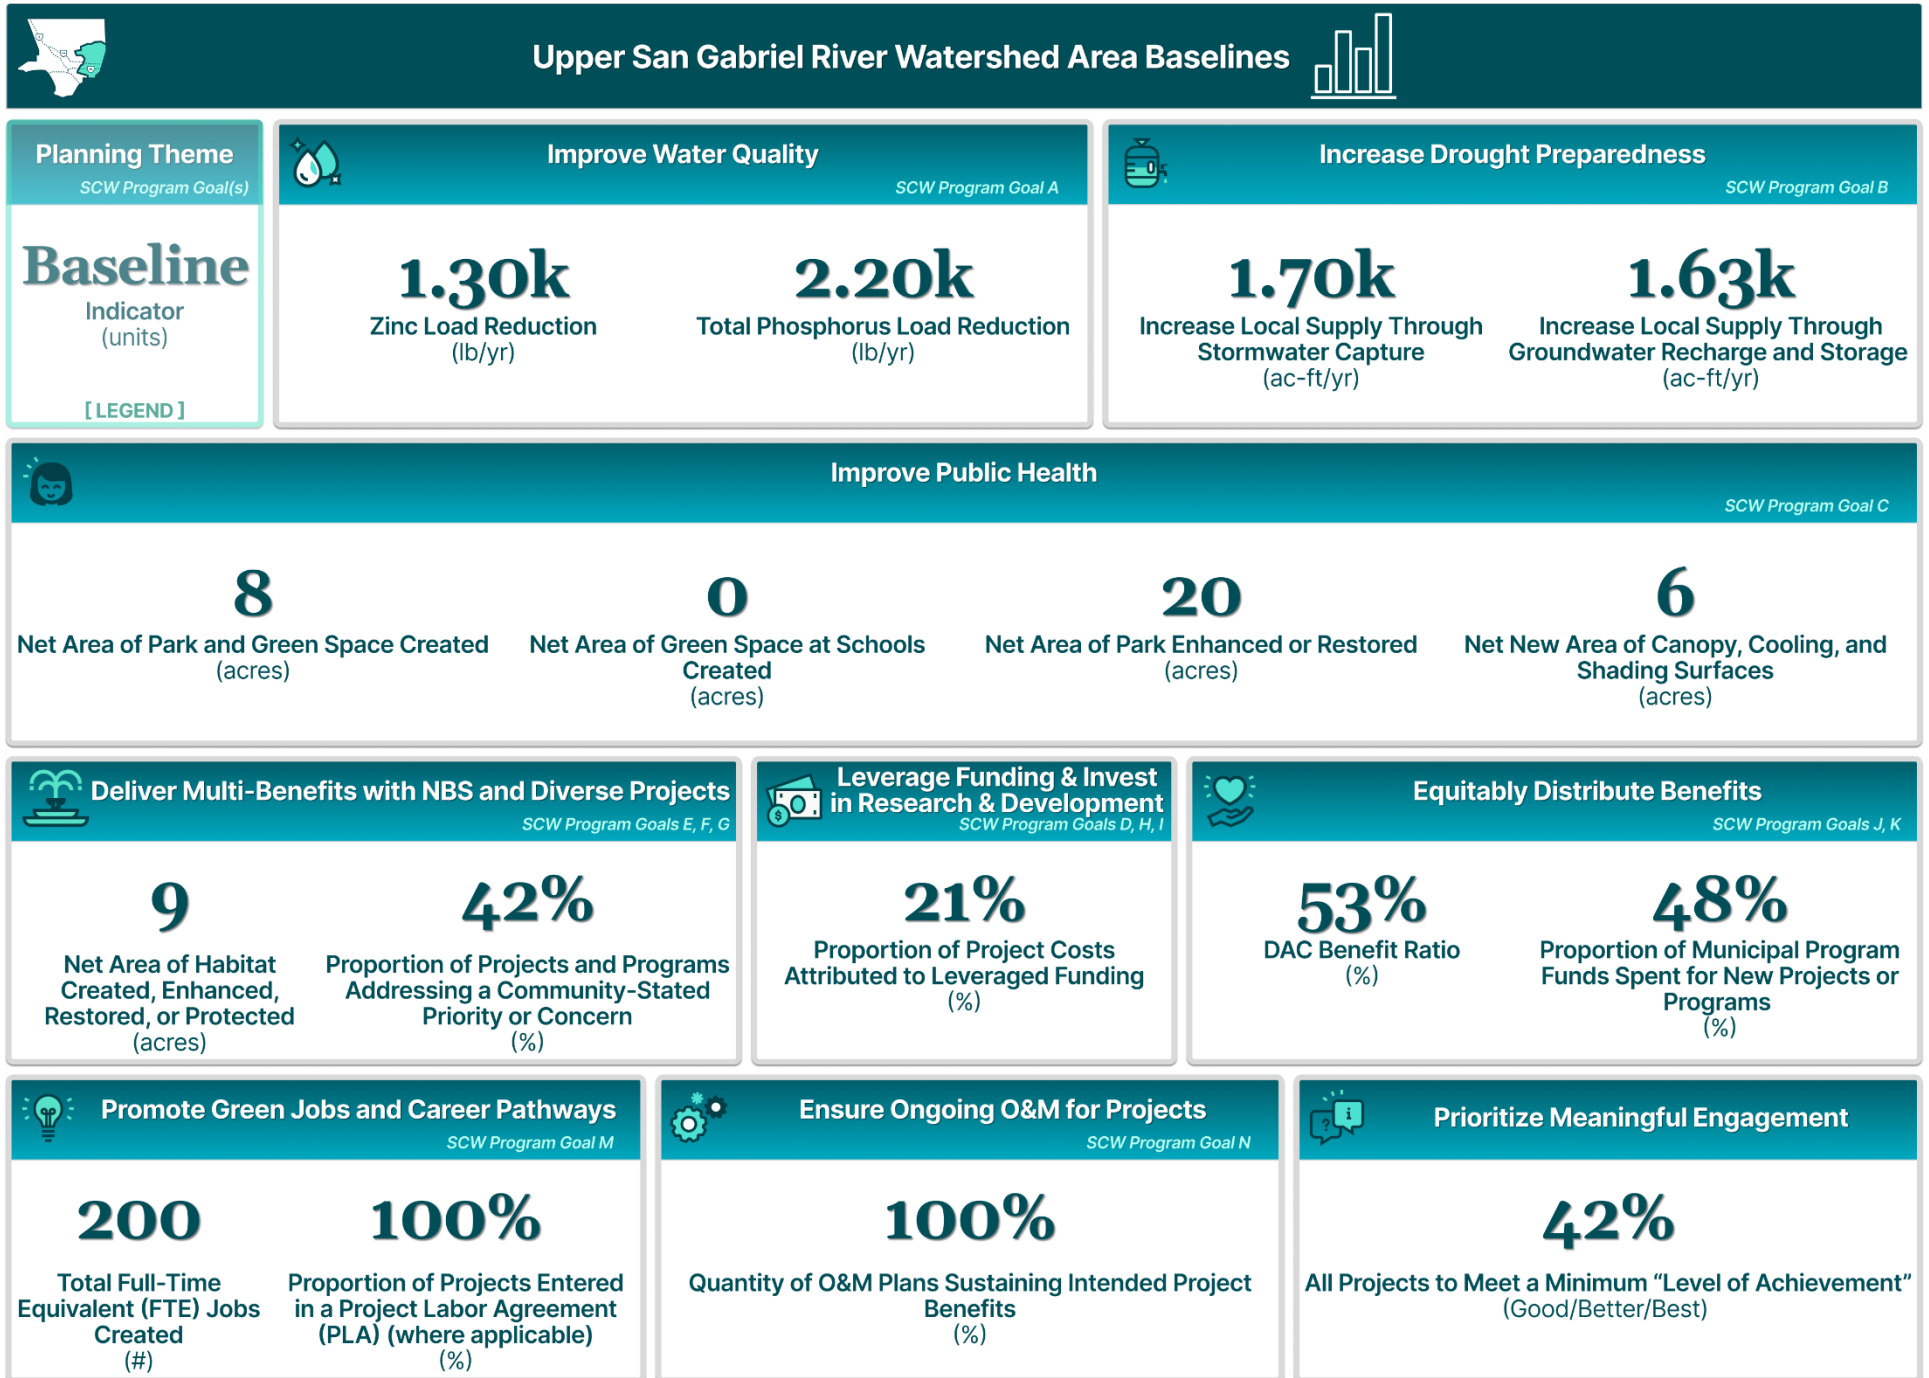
Upper San Gabriel River Watershed Area Baselines

Planning Theme
SCW Program Goal(s)

Baseline
Indicator
(units)

[ LEGEND ]

Improve Water Quality
SCW Program Goal A

1.30k
Zinc Load Reduction
(lb/yr)

2.20k
Total Phosphorus Load Reduction
(lb/yr)

Increase Drought Preparedness
SCW Program Goal B

1.70k
Increase Local Supply Through Stormwater Capture
(ac-ft/yr)

1.63k
Increase Local Supply Through Groundwater Recharge and Storage
(ac-ft/yr)

Improve Public Health
SCW Program Goal C

8
Net Area of Park and Green Space Created
(acres)

0
Net Area of Green Space at Schools Created
(acres)

20
Net Area of Park Enhanced or Restored
(acres)

6
Net New Area of Canopy, Cooling, and Shading Surfaces
(acres)

Deliver Multi-Benefits with NBS and Diverse Projects
SCW Program Goals E, F, G

9
Net Area of Habitat Created, Enhanced, Restored, or Protected
(acres)

42%
Proportion of Projects and Programs Addressing a Community-Stated Priority or Concern
(%)

Leverage Funding & Invest in Research & Development
SCW Program Goals D, H, I

21%
Proportion of Project Costs Attributed to Leveraged Funding
(%)

Equitably Distribute Benefits
SCW Program Goals J, K

53%
DAC Benefit Ratio
(%)

48%
Proportion of Municipal Program Funds Spent for New Projects or Programs
(%)

Promote Green Jobs and Career Pathways
SCW Program Goal M

200
Total Full-Time Equivalent (FTE) Jobs Created
(#)

100%
Proportion of Projects Entered in a Project Labor Agreement (PLA) (where applicable)
(%)

Ensure Ongoing O&M for Projects
SCW Program Goal N

100%
Quantity of O&M Plans Sustaining Intended Project Benefits
(%)

Prioritize Meaningful Engagement

42%
All Projects to Meet a Minimum “Level of Achievement”
(Good/Better/Best)